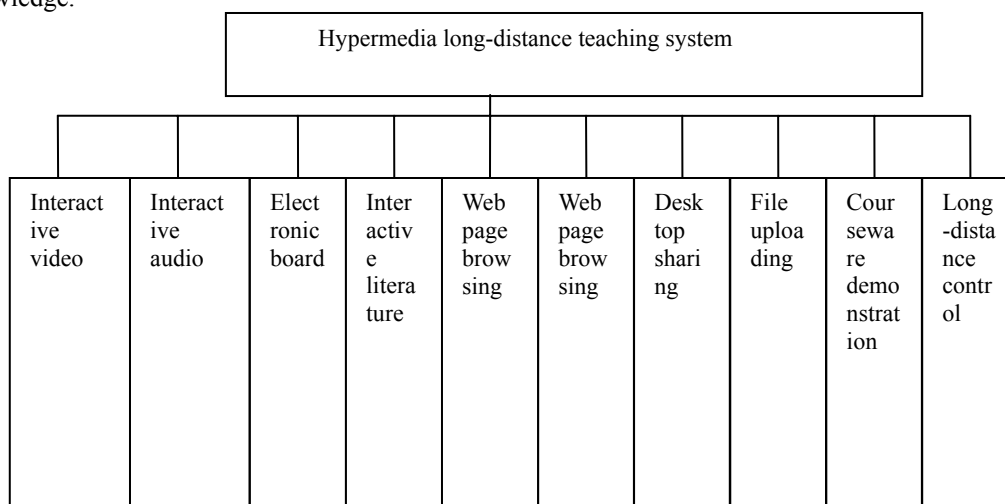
vledge.

Hypermedia long-distance teaching system

Interactive video

Interactive audio

Electronic board

Interactive literature

Web page browsing

Web page browsing

Desktop sharing

File uploading

Courseware demonstration

Long-distance control